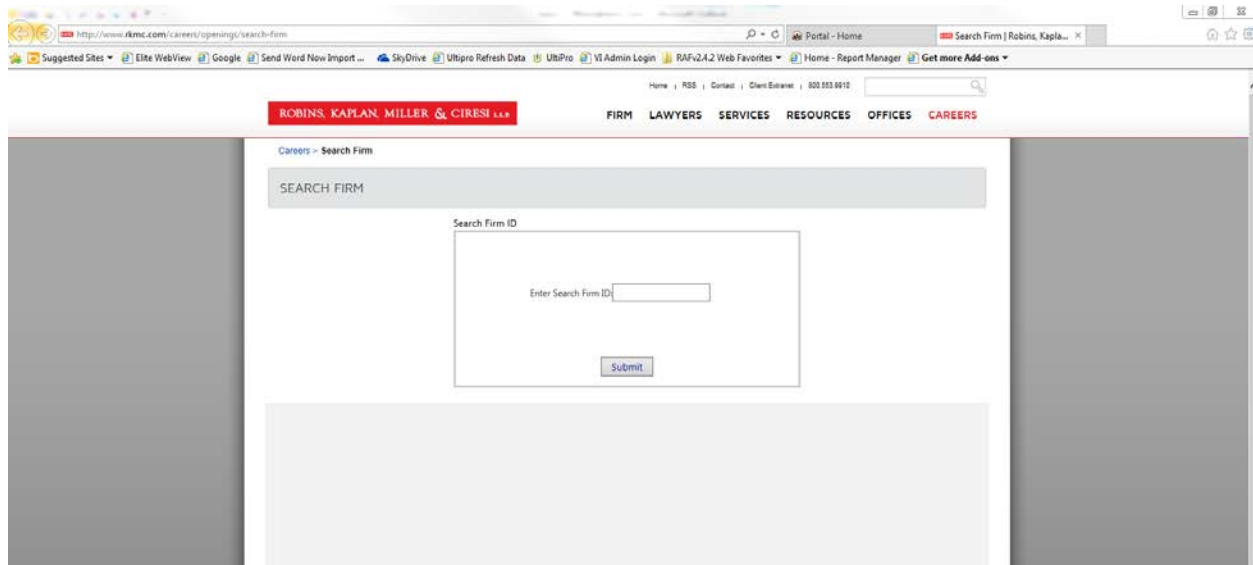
http://www.rkmc.com/careers/openings/search-firm

Portal - Home

Search Firm | Robins, Kapla...

Suggested Sites ▾ Elite WebView Google Send Word Now Import ... SkyDrive Ultipro Refresh Data UltiPro VI Admin Login RAFv2.4.2 Web Favorites ▾ Home - Report Manager Get more Add-ons ▾

Home | RSS | Contact | Client Extranet | 800.553.9910

ROBINS, KAPLAN, MILLER & CIRESI L.L.P.

FIRM LAWYERS SERVICES RESOURCES OFFICES CAREERS

Careers > Search Firm

SEARCH FIRM

Search Firm ID

Enter Search Firm ID:

Submit